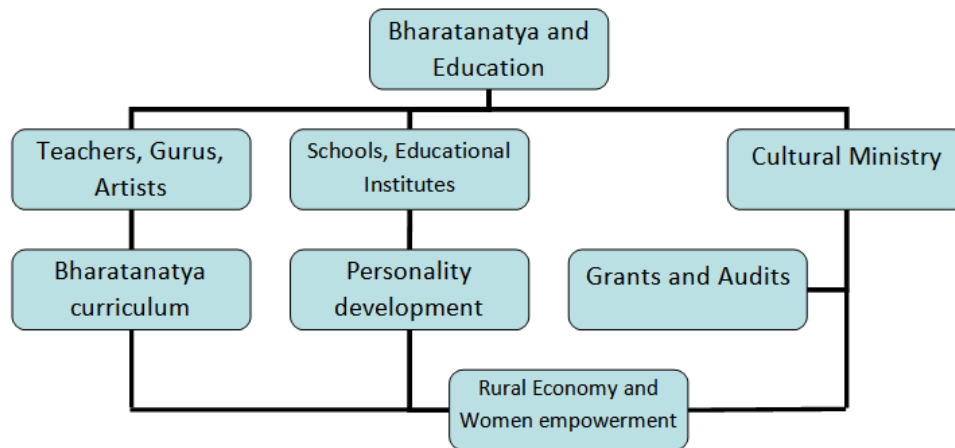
Bharatanatya and Education

Teachers, Gurus, Artists

Schools, Educational Institutes

Cultural Ministry

Bharatanatya curriculum

Personality development

Grants and Audits

Rural Economy and Women empowerment